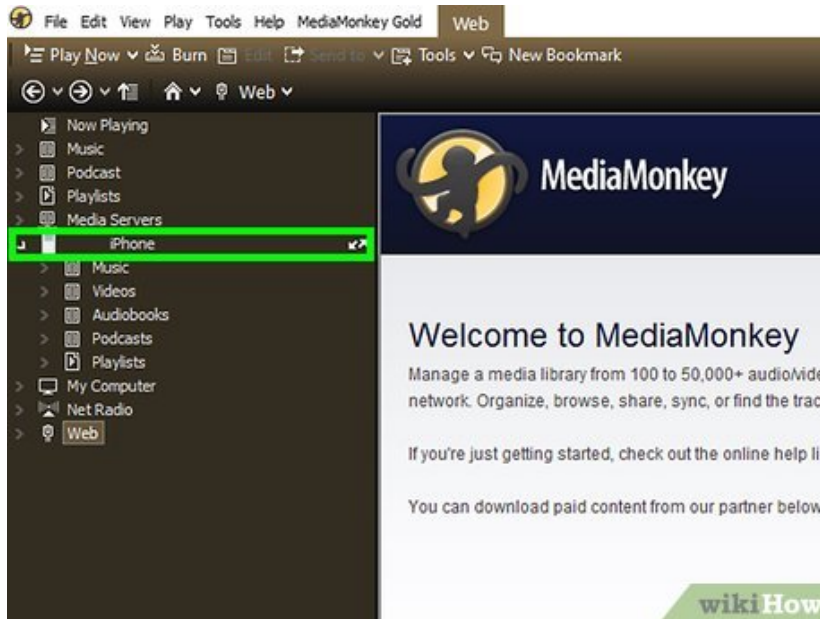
File Edit View Play Tools Help MediaMonkey Gold Web

Play Now Burn Edit Send to Tools New Bookmark

Web

Now Playing
Music
Podcast
Playlists
Media Servers
iPhone
Music
Videos
Audiobooks
Podcasts
Playlists
My Computer
Net Radio
Web

MediaMonkey

Welcome to MediaMonkey

Manage a media library from 100 to 50,000+ audio/vide network. Organize, browse, share, sync, or find the trac

If you're just getting started, check out the online help li

You can download paid content from our partner below

wikiHow